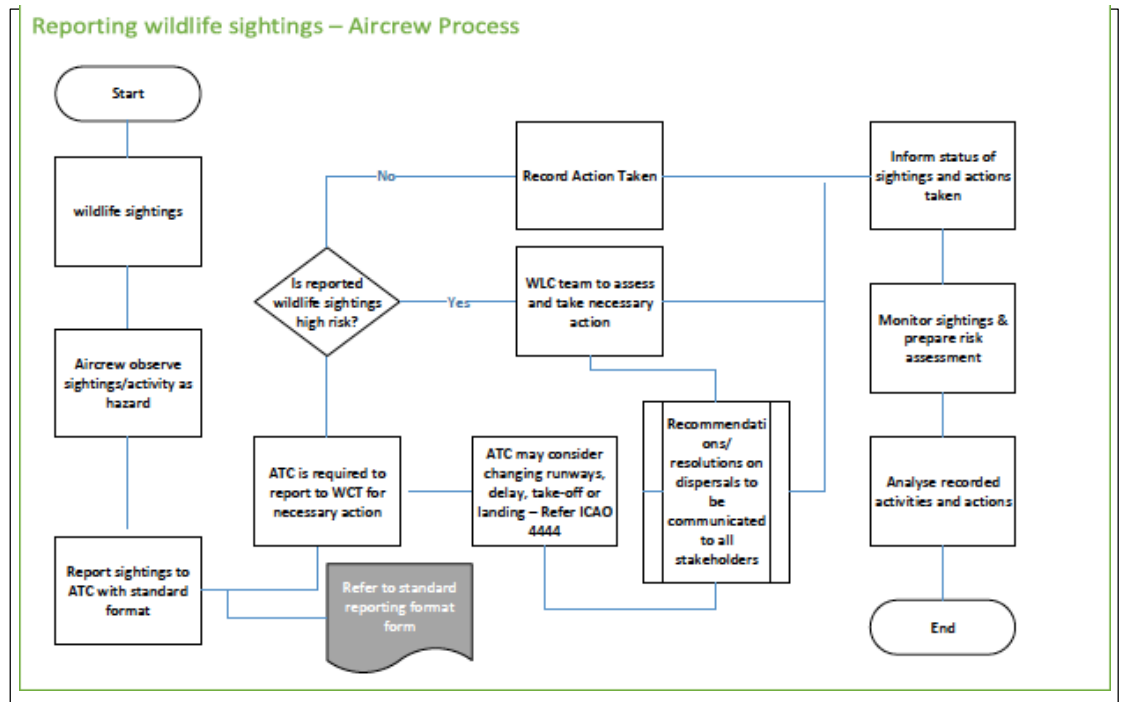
Reporting wildlife sightings – Aircrew Process

Start

wildlife sightings

Aircrew observe sightings/activity as hazard

Report sightings to ATC with standard format

Refer to standard reporting format form

ATC is required to report to WCT for necessary action

Is reported wildlife sightings high risk?

No

Yes

Record Action Taken

WLC team to assess and take necessary action

ATC may consider changing runways, delay, take-off or landing – Refer ICAO 4444

Recommendations/ resolutions on dispersals to be communicated to all stakeholders

Inform status of sightings and actions taken

Monitor sightings & prepare risk assessment

Analyse recorded activities and actions

End